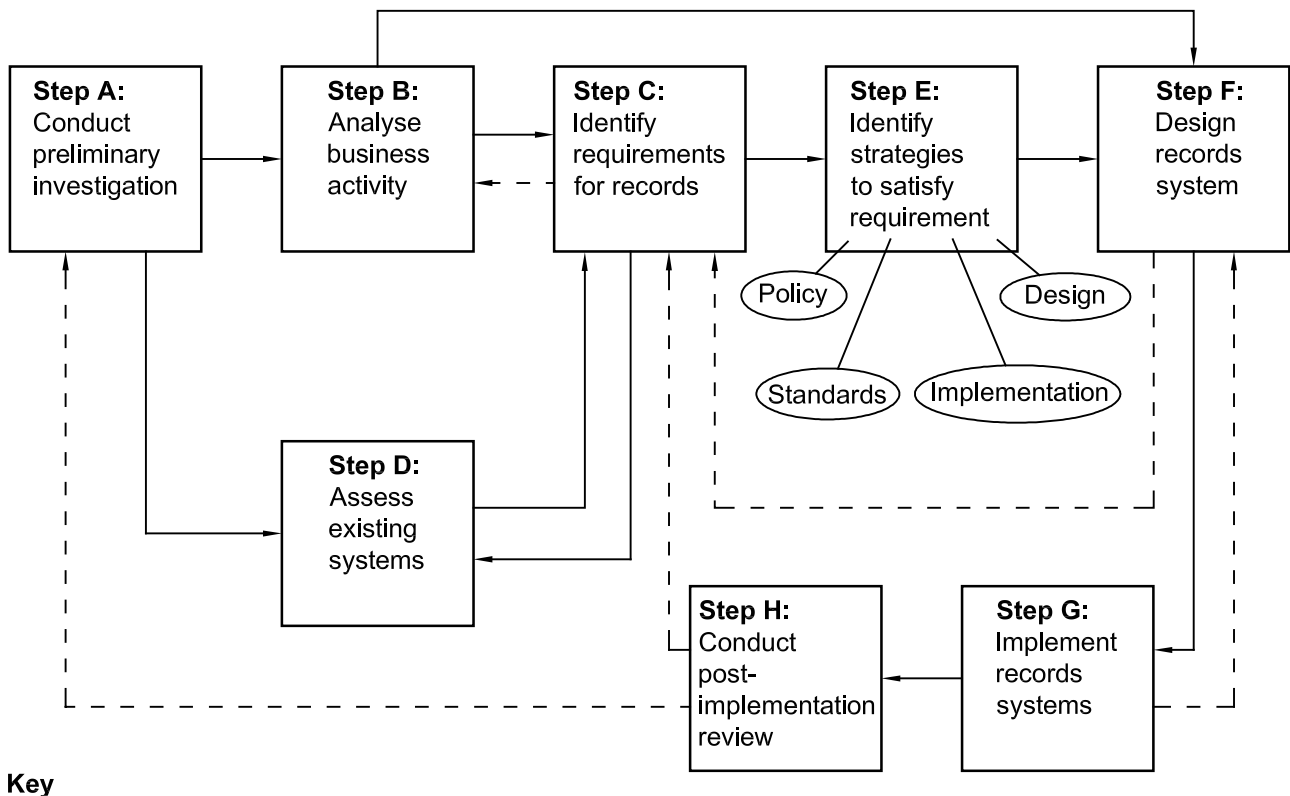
Step A:
Conduct preliminary investigation

Step B:
Analyse business activity

Step C:
Identify requirements for records

Step E:
Identify strategies to satisfy requirement

Step F:
Design records system

Policy

Design

Standards

Implementation

Step D:
Assess existing systems

Step H:
Conduct post-implementation review

Step G:
Implement records systems

Key